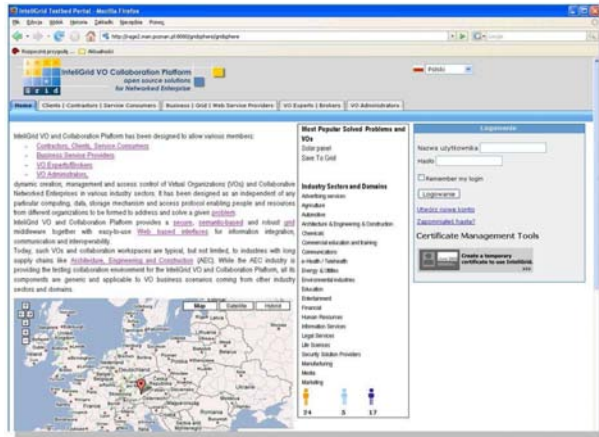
InteliGrid Testbed Portal - Mozilla Firefox

Plik Edycja Widok Historia Zakładki Narzędzia Pomoc

http://rage2.man.poznan.pl:8080/gridsphere/gridsphere

Rozpocznij przygodę ... Aktualności

InteliGrid VO Collaboration Platform
open source solutions for Networked Enterprise

Polski

Home | Clients | Contractors | Service Consumers | Business | Grid | Web Service Providers | VO Experts | Brokers | VO Administrators

InteliGrid VO and Collaboration Platform has been designed to allow various members:
- Contractors, Clients, Service Consumers
- Business Service Providers
- VO Experts/Brokers
- VO Administrators,

dynamic creation, management and access control of Virtual Organizations (VOs) and Collaborative Networked Enterprises in various industry sectors. It has been designed as an independent of any particular computing, data, storage mechanism and access protocol enabling people and resources from different organizations to be formed to address and solve a given problem.
InteliGrid VO and Collaboration Platform provides a secure, semantic-based and robust grid middleware together with easy-to-use Web based interfaces for information integration, communication and interoperability.
Today, such VOs and collaboration workspaces are typical, but not limited, to industries with long supply chains like Architecture, Engineering and Construction (AEC). While the AEC industry is providing the testing collaboration environment for the InteliGrid VO and Collaboration Platform, all its components are generic and applicable to VO business scenarios coming from other industry sectors and domains.

Map Satellite Hybrid

Most Popular Solved Problems and VOs
Solar panel
Save To Grid

Industry Sectors and Domains
Advertising services
Agriculture
Automotive
Architecture & Engineering & Construction
Chemicals
Commercial education and training
Communications
e-Health / Telehealth
Energy & Utilities
Environmental industries
Education
Entertainment
Financial
Human Resources
Information Services
Legal Services
Life Sciences
Security Solution Providers
Manufacturing
Media
Marketing

24 5 17

Logowanie
Nazwa użytkownika
Hasło
Remember my login
Logowanie
Utwórz nowe konto
Zapomniałeś hasła?

Certificate Management Tools
Create a temporary certificate to use InteliGrid